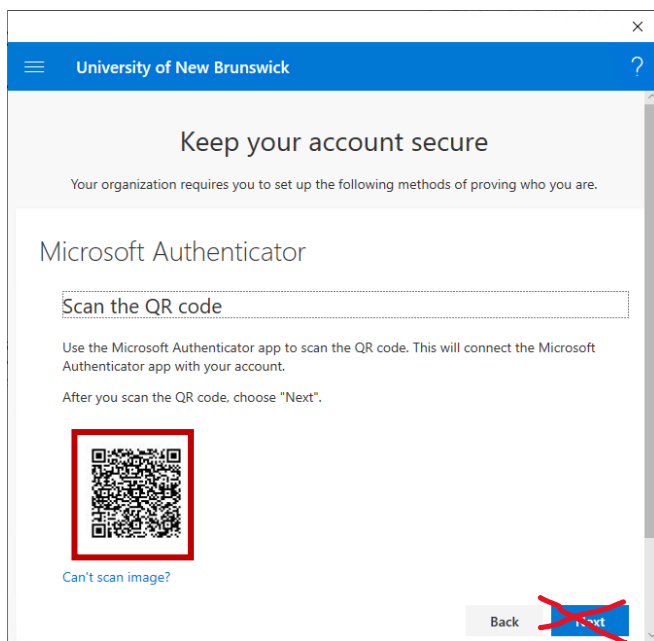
×

University of New Brunswick

?

Keep your account secure

Your organization requires you to set up the following methods of proving who you are.

Microsoft Authenticator

Scan the QR code

Use the Microsoft Authenticator app to scan the QR code. This will connect the Microsoft Authenticator app with your account.

After you scan the QR code, choose "Next".

Can't scan image?

Back

Next